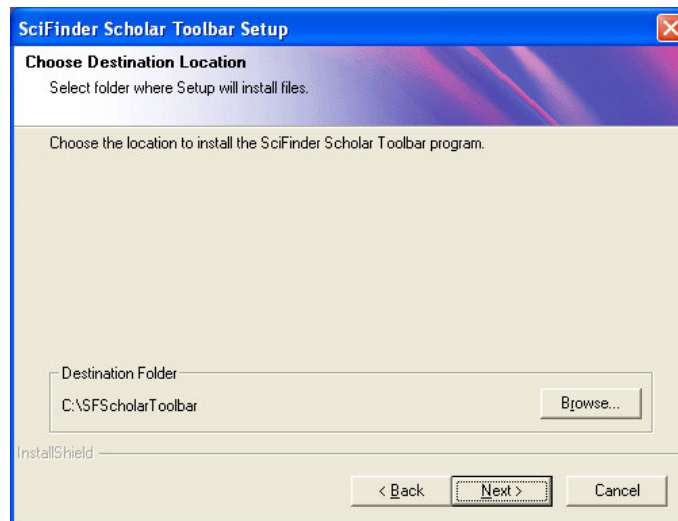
SciFinder Scholar Toolbar Setup

Choose Destination Location

Select folder where Setup will install files.

Choose the location to install the SciFinder Scholar Toolbar program.

Destination Folder

C:\SFScholarToolbar

Browse...

InstallShield

< Back

Next >

Cancel